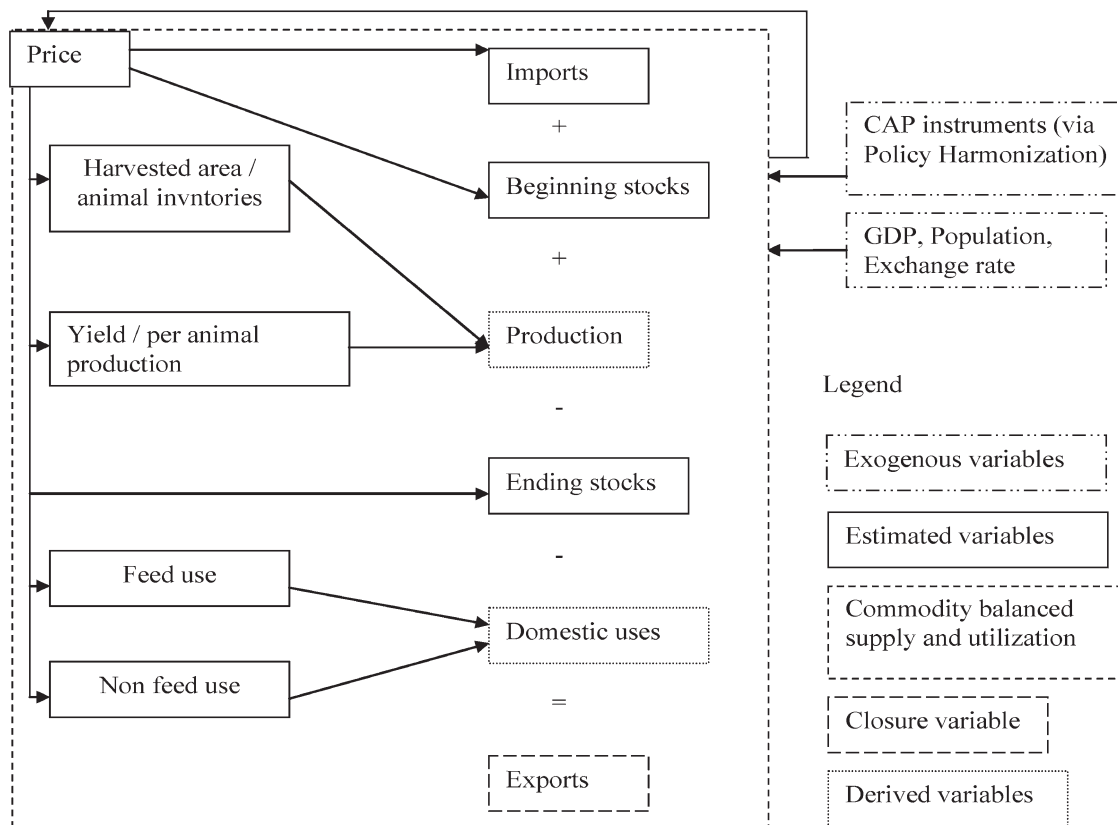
Price

Imports

+

Harvested area / animal invntories

Beginning stocks

CAP instruments (via Policy Harmonization)

+

GDP, Population, Exchange rate

Yield / per animal production

Production

Legend

-

Exogenous variables

Ending stocks

Estimated variables

-

Feed use

Commodity balanced supply and utilization

Domestic uses

Non feed use

=

Closure variable

Exports

Derived variables